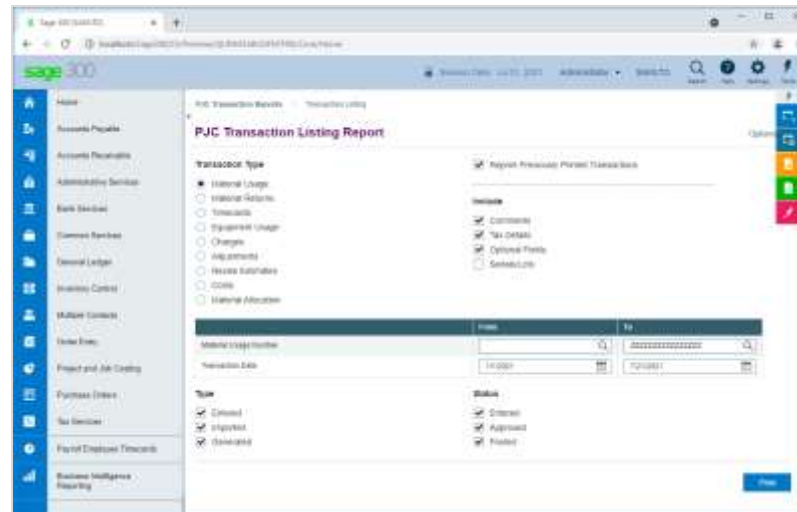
Sage 300 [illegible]

sage 300

Home
Accounts Payable
Accounts Receivable
Administrative Services
Bank Services
Common Services
General Ledger
Inventory Control
Multiple Contacts
Order Entry
Project and Job Costing
Purchase Orders
Tax Services
Payroll Employee Timecards
Business Intelligence Reporting

PJC Transaction Reports / Transaction Listing

PJC Transaction Listing Report

Options

Transaction Type
Material Usage
Material Returns
Timecards
Equipment Usage
Charges
Adjustments
Revise Estimates
Costs
Material Allocation

Reprint Previously Printed Transactions

Include
Comments
Tax Details
Optional Fields
Serials/Lots

| | From | To |
|---|---|---|
| Material Usage Number | | zzzzzzzzzzzzzzzz |
| Transaction Date | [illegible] | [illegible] |

Type
Entered
Imported
Generated

Status
Entered
Approved
Posted

Print